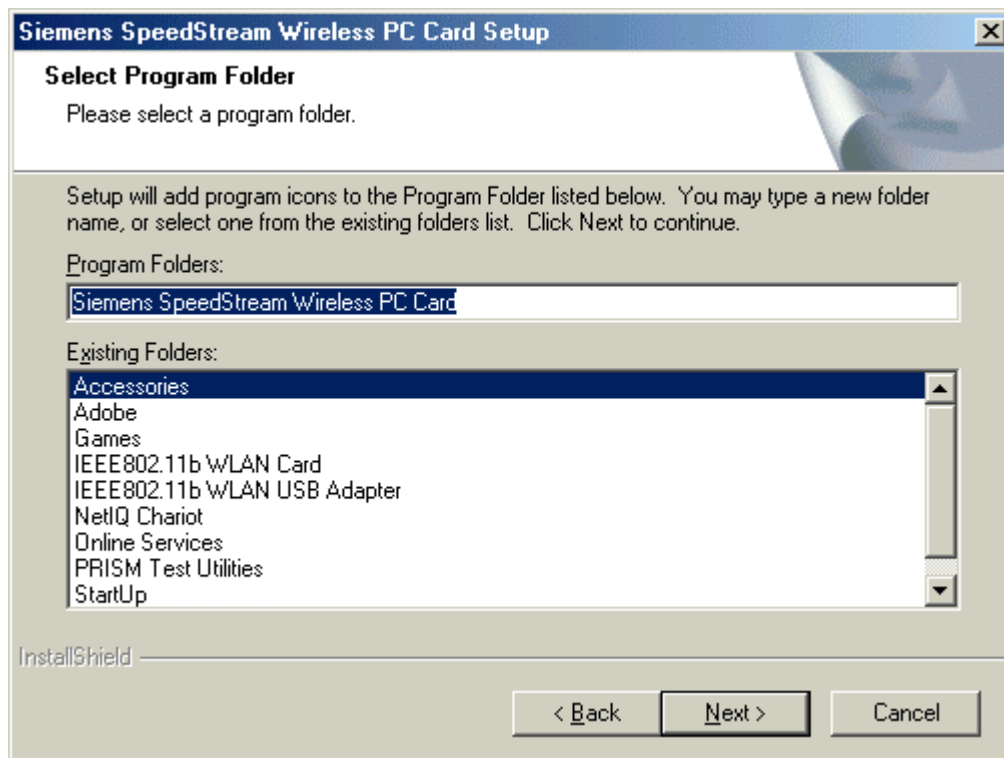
Siemens SpeedStream Wireless PC Card Setup

Select Program Folder

Please select a program folder.

Setup will add program icons to the Program Folder listed below. You may type a new folder name, or select one from the existing folders list. Click Next to continue.

Program Folders:

Siemens SpeedStream Wireless PC Card

Existing Folders:

Accessories
Adobe
Games
IEEE802.11b WLAN Card
IEEE802.11b WLAN USB Adapter
NetIQ Chariot
Online Services
PRISM Test Utilities
StartUp

InstallShield

< Back

Next >

Cancel